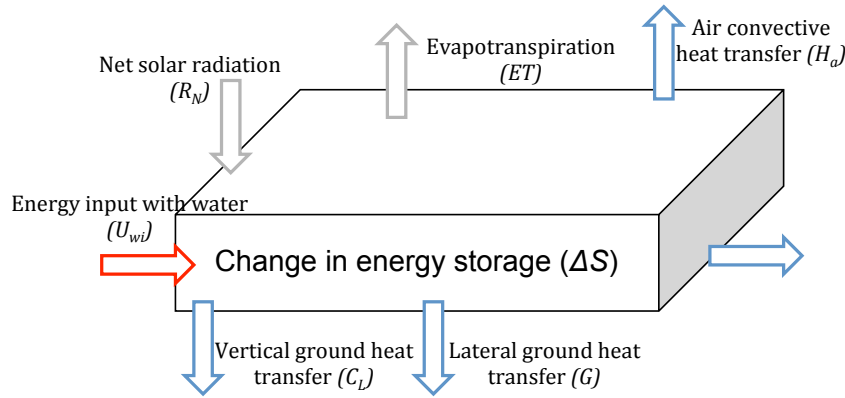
Net solar radiation
$(R_N)$

Evapotranspiration
$(ET)$

Air convective heat transfer $(H_a)$

Energy input with water
$(U_{wi})$

Change in energy storage $(\Delta S)$

Vertical ground heat transfer $(C_L)$

Lateral ground heat transfer $(G)$